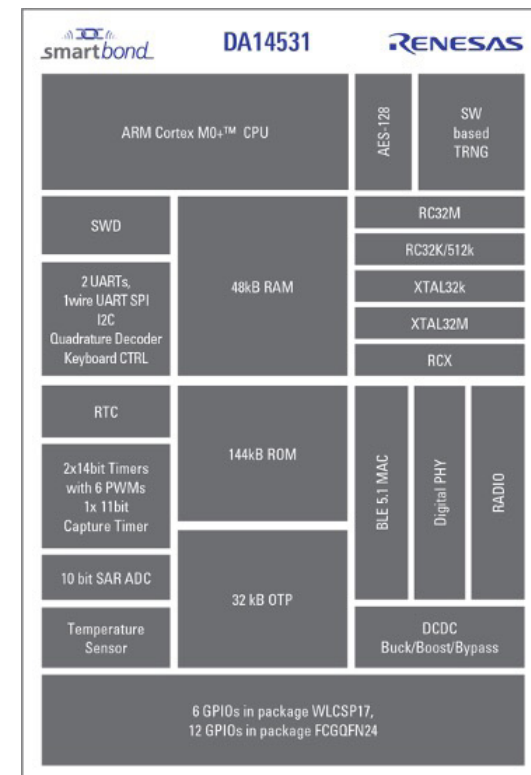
smartbond

DA14531

RENESAS

ARM Cortex M0+™ CPU

AES-128

SW based TRNG

SWD

48kB RAM

RC32M

RC32K/512k

2 UARTs, 1wire UART SPI I2C Quadrature Decoder Keyboard CTRL

XTAL32k

XTAL32M

RCX

RTC

144kB ROM

BLE 5.1 MAC

Digital PHY

RADIO

2x14bit Timers with 6 PWMs 1x 11bit Capture Timer

10 bit SAR ADC

32 kB OTP

Temperature Sensor

DCDC Buck/Boost/Bypass

6 GPIOs in package WLCSP17, 12 GPIOs in package FCGQFN24